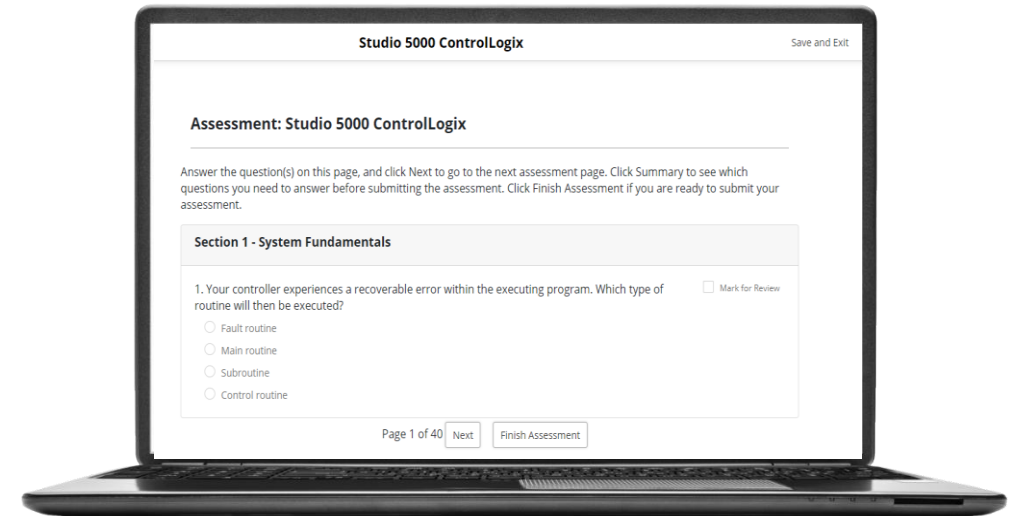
Studio 5000 ControlLogix

Save and Exit

Assessment: Studio 5000 ControlLogix

Answer the question(s) on this page, and click Next to go to the next assessment page. Click Summary to see which questions you need to answer before submitting the assessment. Click Finish Assessment if you are ready to submit your assessment.

Section 1 - System Fundamentals

1. Your controller experiences a recoverable error within the executing program. Which type of routine will then be executed?

Mark for Review

Fault routine
Main routine
Subroutine
Control routine

Page 1 of 40 Next Finish Assessment